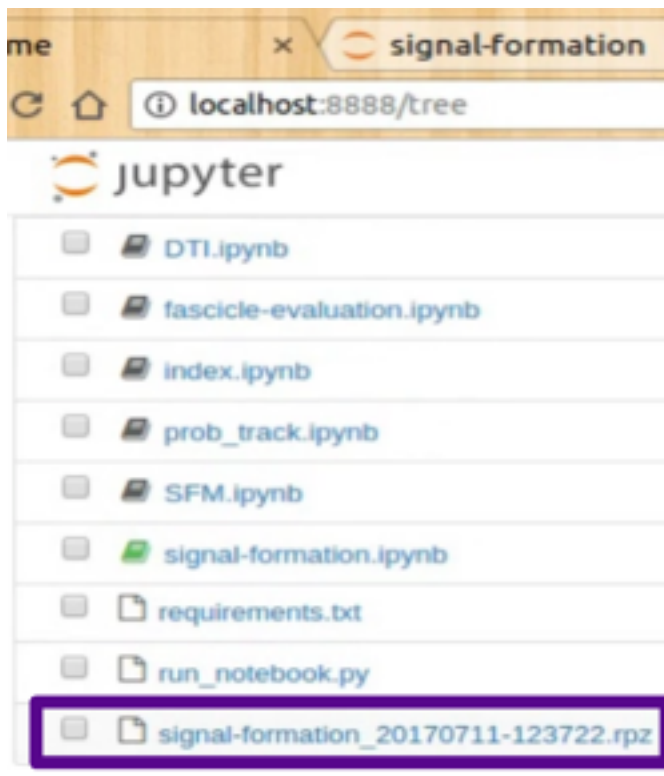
me ×
signal-formation
localhost:8888/tree
jupyter
DTI.ipynb
fascicle-evaluation.ipynb
index.ipynb
prob_track.ipynb
SFM.ipynb
signal-formation.ipynb
requirements.txt
run_notebook.py
signal-formation_20170711-123722.rpz